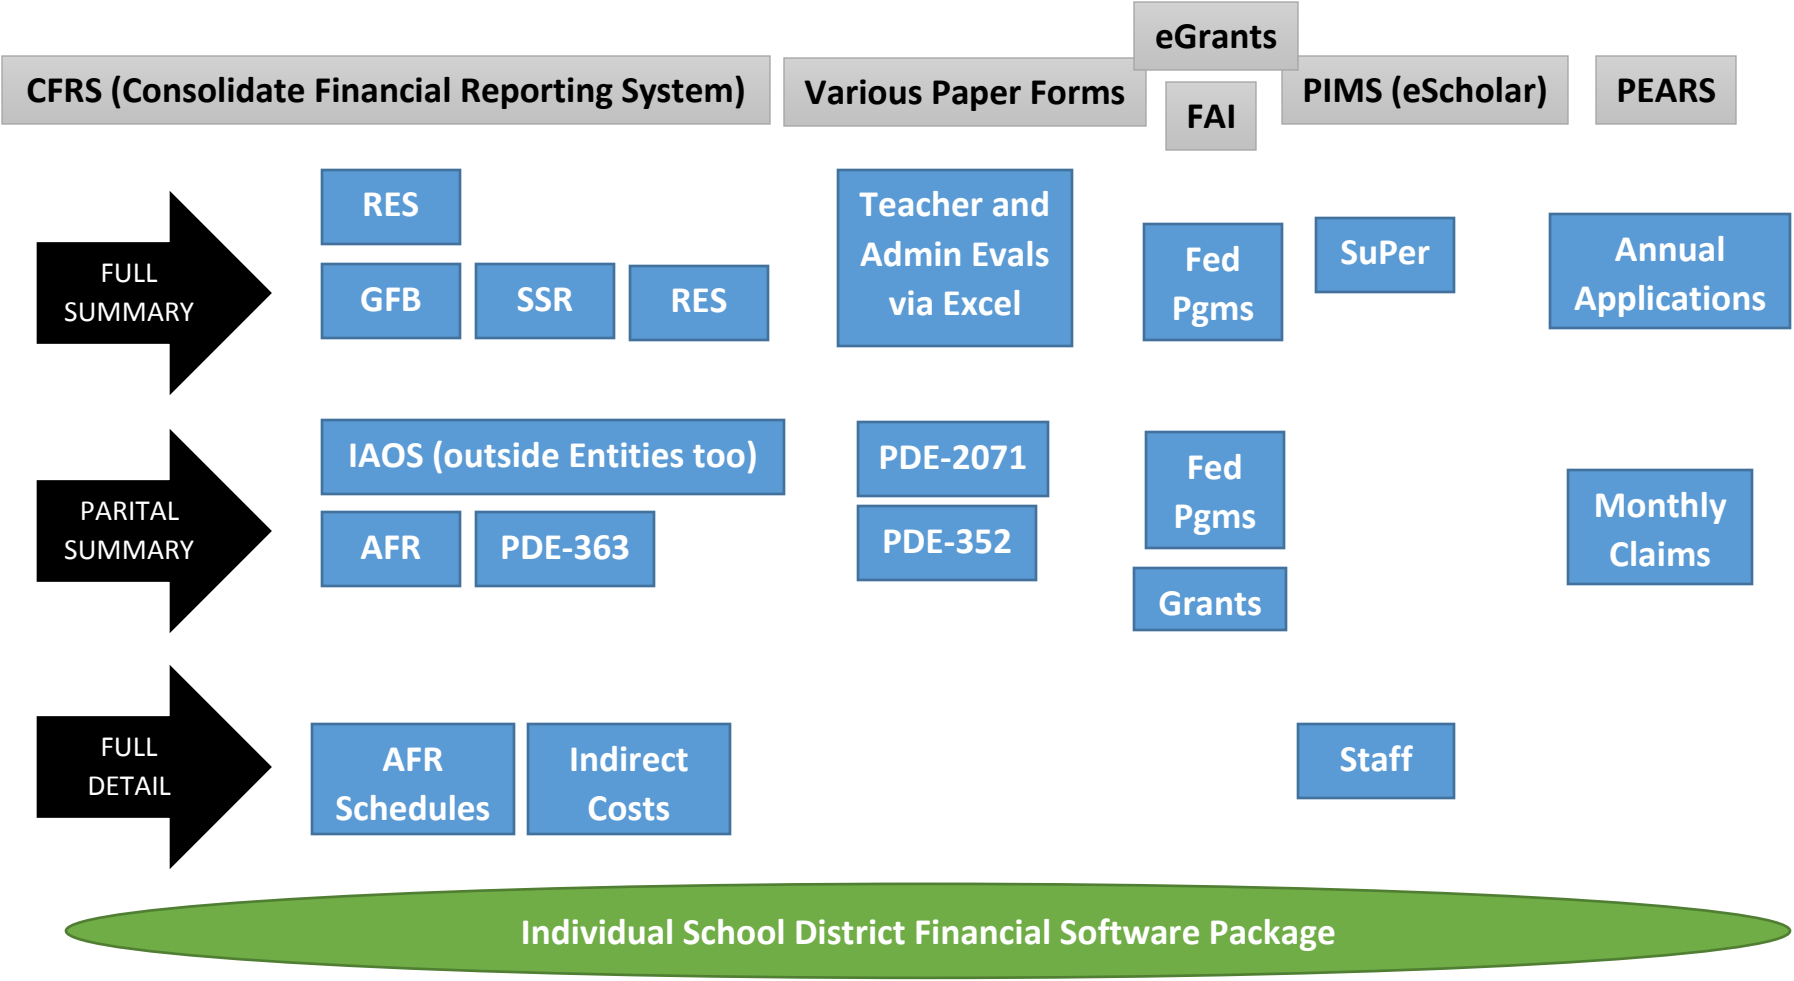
CFRS (Consolidate Financial Reporting System)

Various Paper Forms

eGrants

FAI

PIMS (eScholar)

PEARS

FULL SUMMARY

RES

GFB

SSR

RES

Teacher and Admin Evals via Excel

Fed Pgms

SuPer

Annual Applications

PARITAL SUMMARY

IAOS (outside Entities too)

AFR

PDE-363

PDE-2071

PDE-352

Fed Pgms

Grants

Monthly Claims

FULL DETAIL

AFR Schedules

Indirect Costs

Staff

Individual School District Financial Software Package